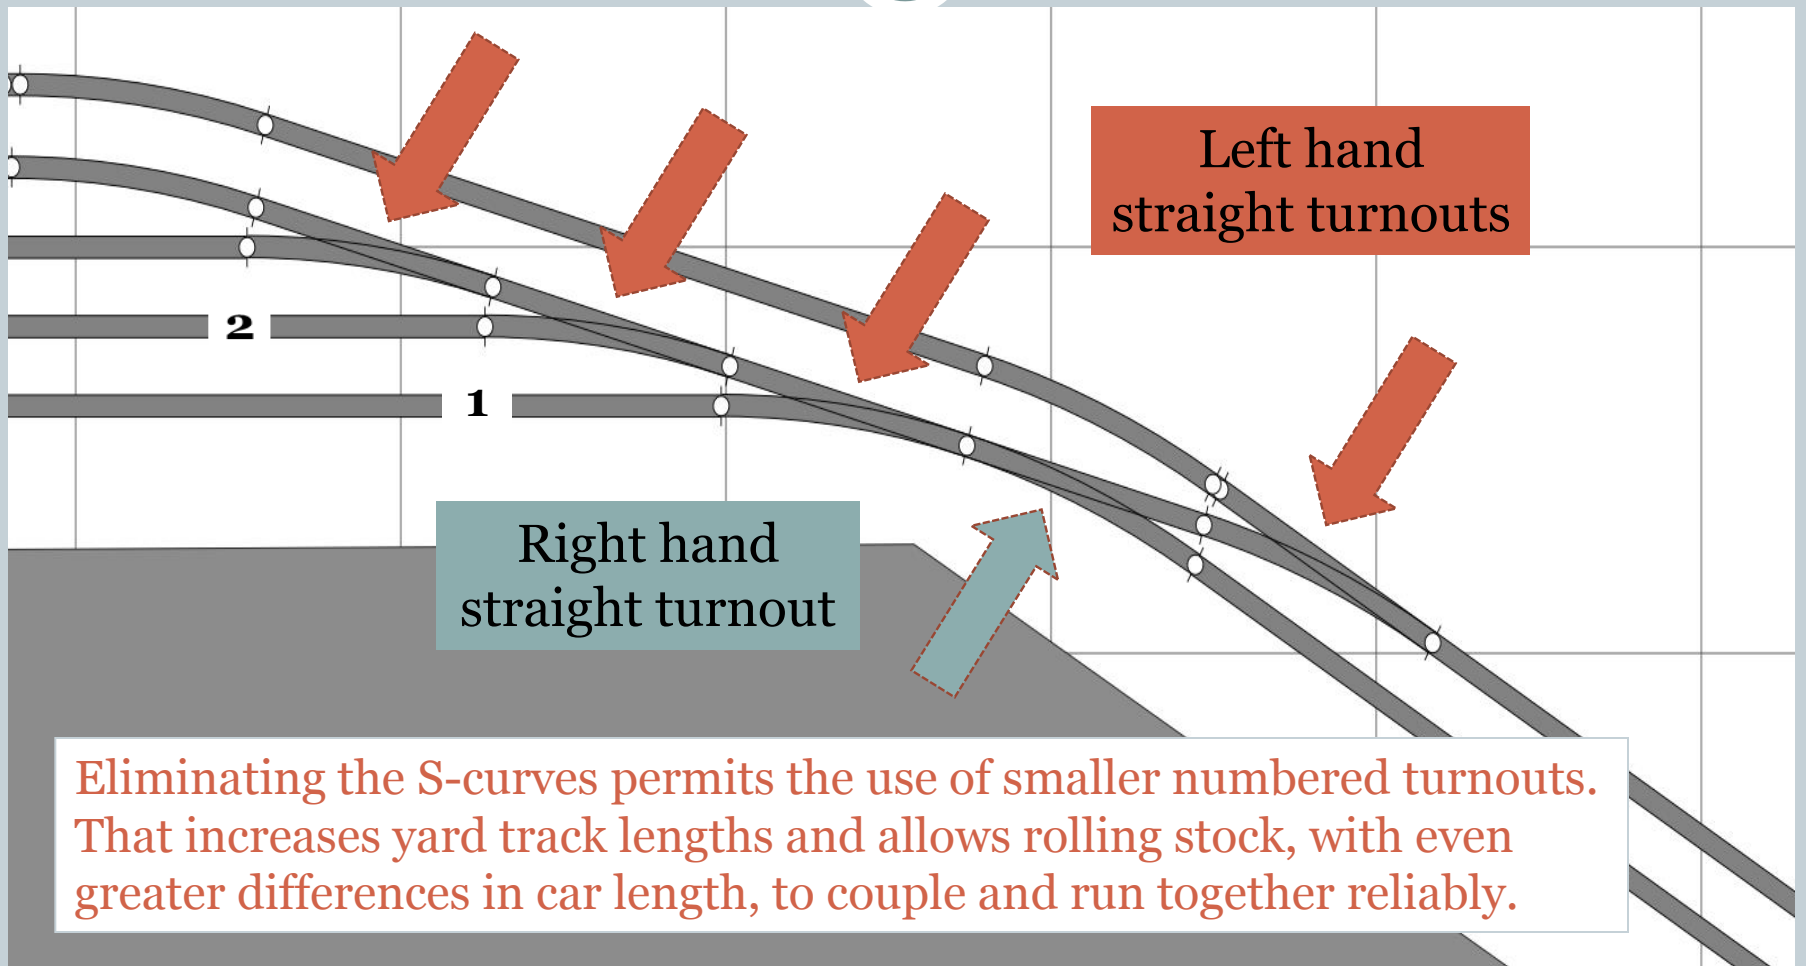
Left hand straight turnouts

2

1

Right hand straight turnout

Eliminating the S-curves permits the use of smaller numbered turnouts. That increases yard track lengths and allows rolling stock, with even greater differences in car length, to couple and run together reliably.